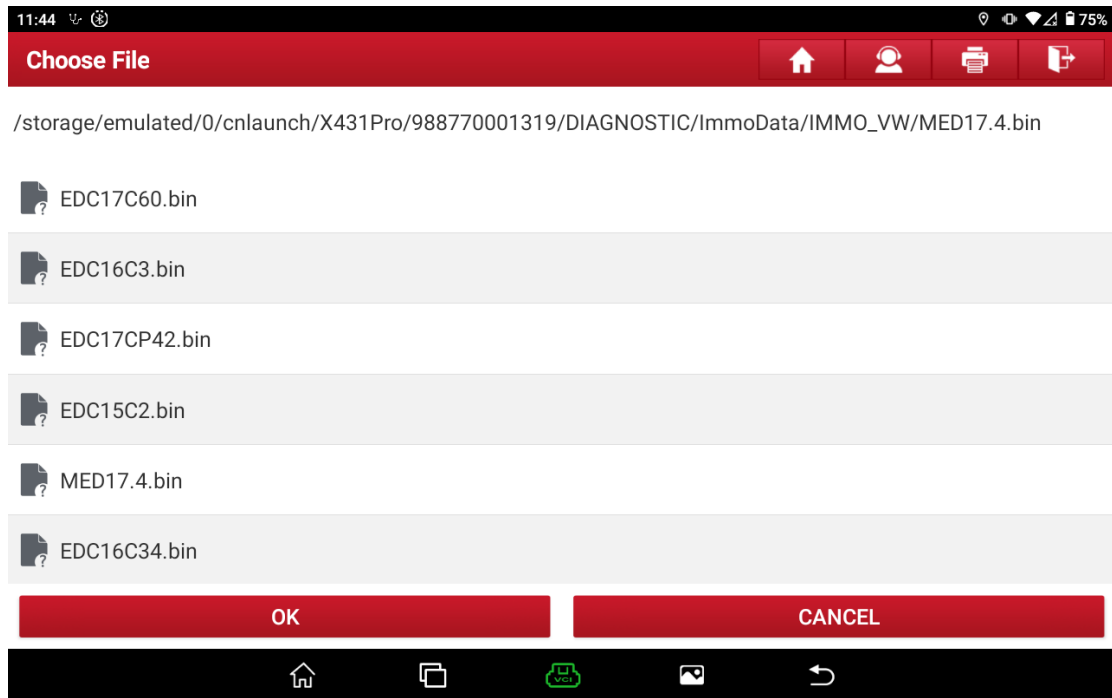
11:44

75%

Choose File

/storage/emulated/0/cnlaunch/X431Pro/988770001319/DIAGNOSTIC/ImmoData/IMMO_VW/MED17.4.bin

EDC17C60.bin

EDC16C3.bin

EDC17CP42.bin

EDC15C2.bin

MED17.4.bin

EDC16C34.bin

OK

CANCEL

VCI